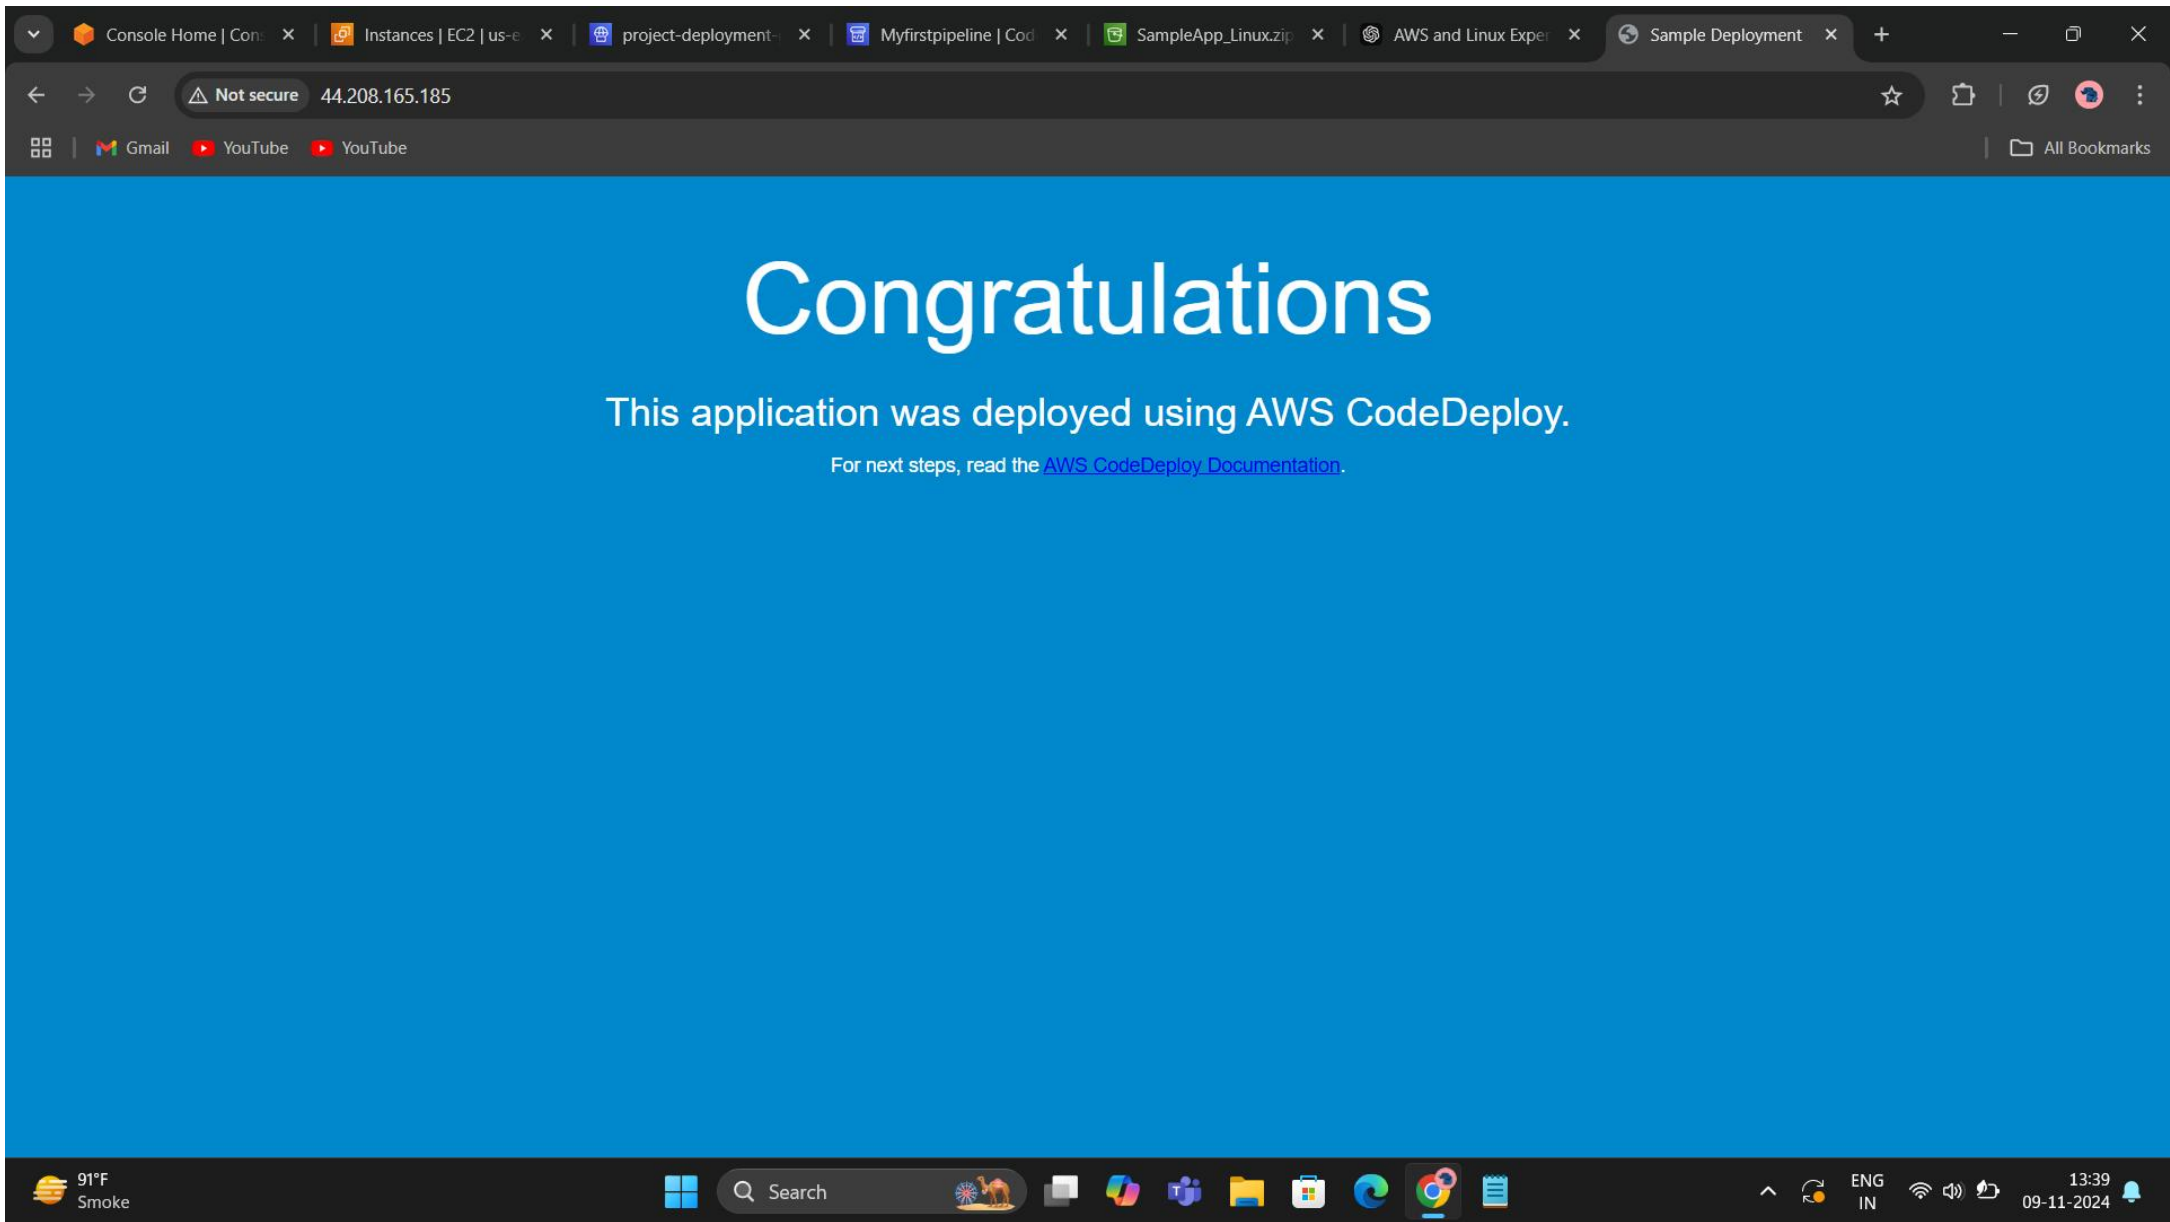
Console Home | Con ×
Instances | EC2 | us-e ×
project-deployment- ×
Myfirstpipeline | Cod ×
SampleApp_Linux.zip ×
AWS and Linux Exper ×
Sample Deployment ×
+

Not secure 44.208.165.185

Gmail YouTube YouTube
All Bookmarks

Congratulations

This application was deployed using AWS CodeDeploy.

For next steps, read the AWS CodeDeploy Documentation.

91°F
Smoke
Search
ENG
IN
13:39
09-11-2024